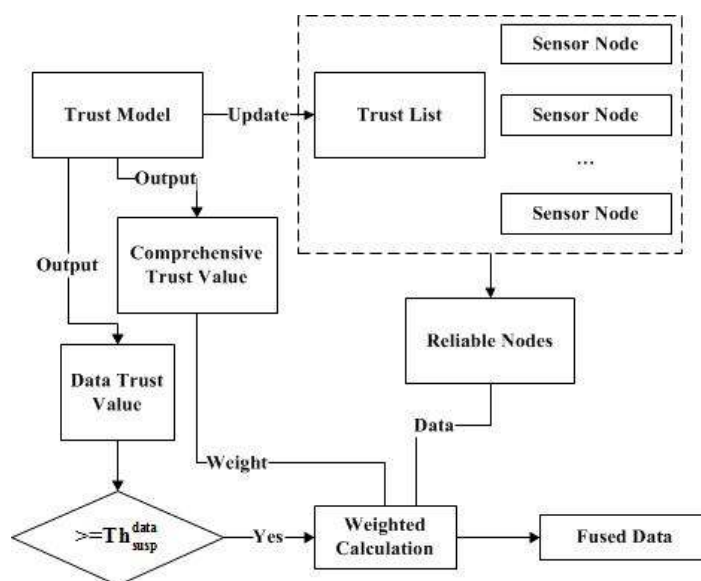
Sensor Node

Trust Model

Update

Trust List

Sensor Node

Output

...

Sensor Node

Comprehensive Trust Value

Output

Reliable Nodes

Data Trust Value

Data

Weight

$>=Th_{susp}^{data}$

Yes

Weighted Calculation

Fused Data